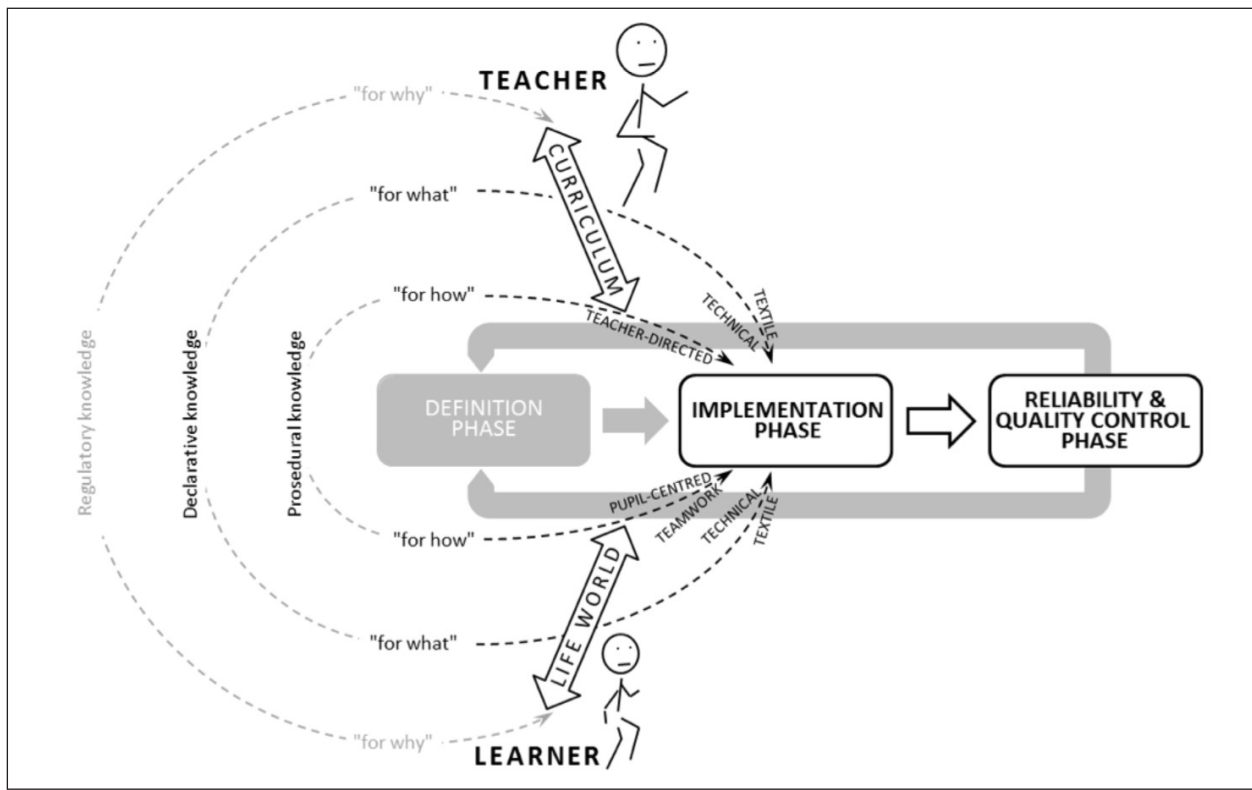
TEACHER

"for why"

CURRICULUM

"for what"

"for how"

TECHNICAL

TEXTILE

TEACHER-DIRECTED

Regulatory knowledge

Declarative knowledge

Prosedural knowledge

DEFINITION PHASE

IMPLEMENTATION PHASE

RELIABILITY & QUALITY CONTROL PHASE

PUPIL-CENTRED

TEAMWORK

TECHNICAL

TEXTILE

"for how"

LIFE WORLD

"for what"

"for why"

LEARNER